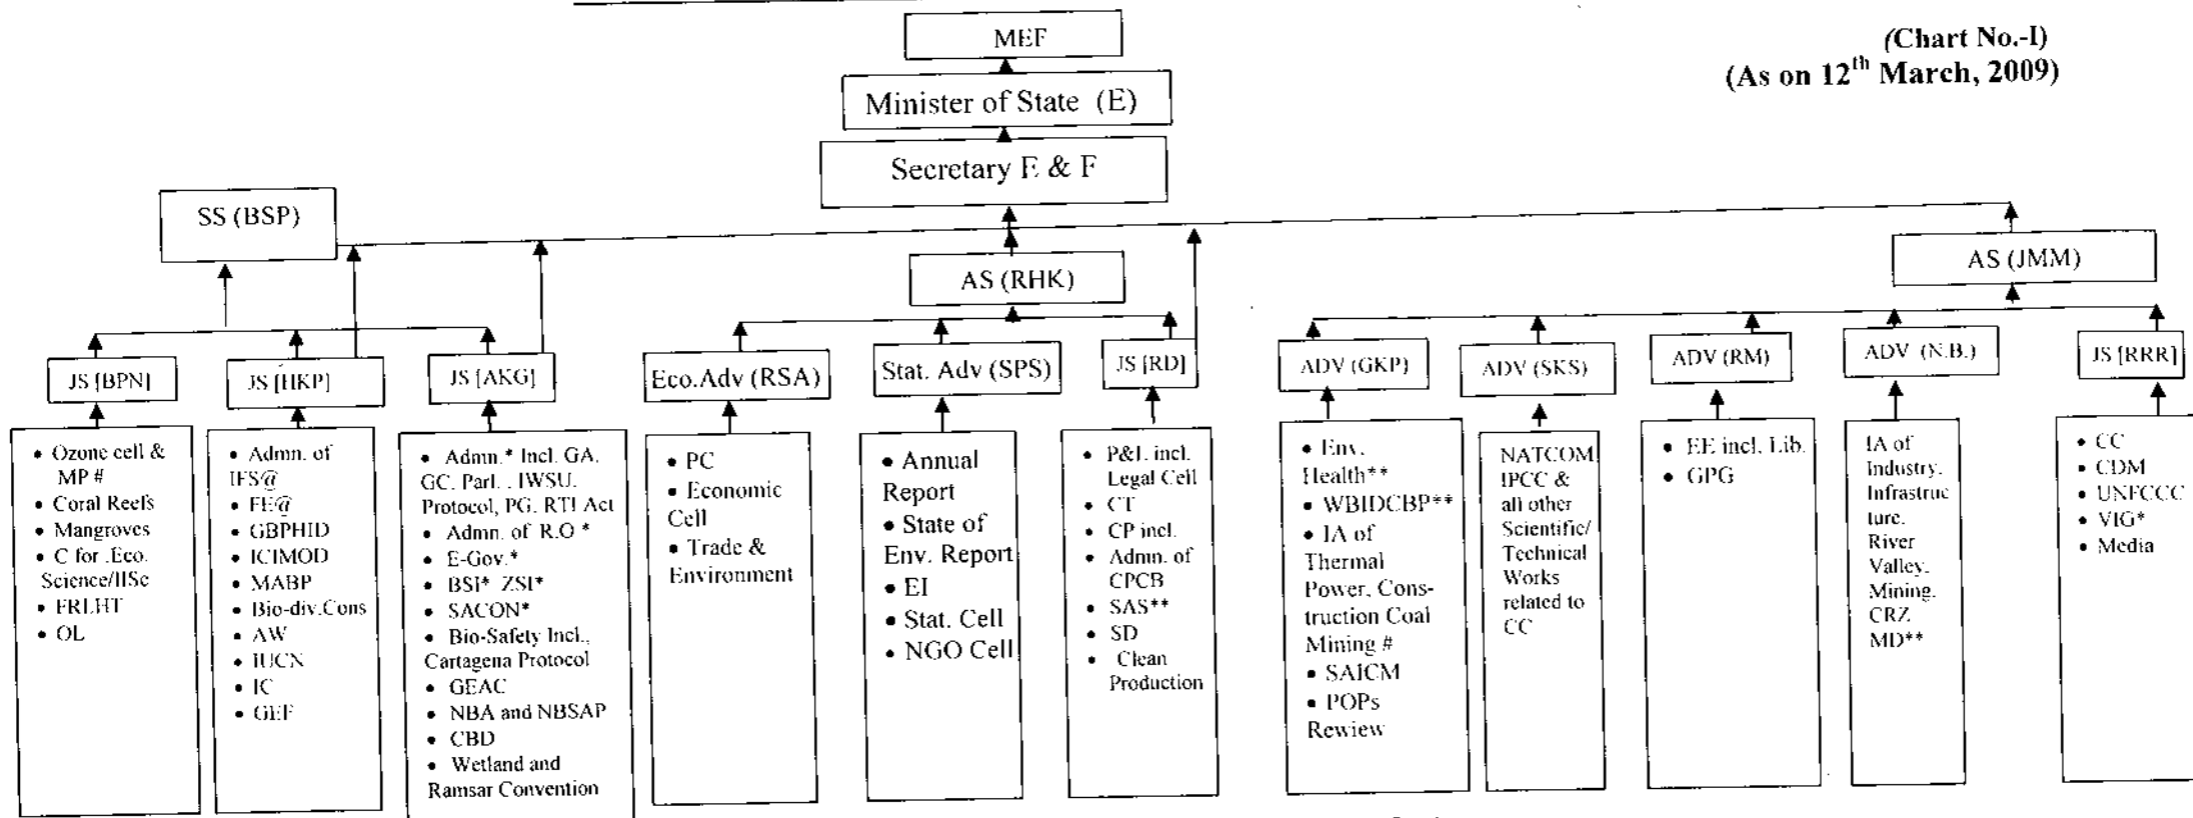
(Chart No.-I)
(As on $12^{th}$ March, 2009)

MEF

Minister of State (E)

Secretary E & F

SS (BSP)

AS (RHK)

AS (JMM)

JS [BPN]

JS [HKP]

JS [AKG]

Eco.Adv (RSA)

Stat. Adv (SPS)

JS [RD]

ADV (GKP)

ADV (SKS)

ADV (RM)

ADV (N.B.)

JS [RRR]

• Ozone cell & MP #
• Coral Reefs
• Mangroves
• C for .Eco. Science/IISc
• FRLHT
• OL

• Admn. of IFS@
• FE@
• GBPHID
• ICIMOD
• MABP
• Bio-div.Cons
• AW
• IUCN
• IC
• GEF

• Admn.* Incl. GA, GC, Parl. , IWSU, Protocol, PG, RTI Act
• Admn. of R.O *
• E-Gov.*
• BSI* ZSI*
• SACON*
• Bio-Safety Incl., Cartagena Protocol
• GEAC
• NBA and NBSAP
• CBD
• Wetland and Ramsar Convention

• PC
• Economic Cell
• Trade & Environment

• Annual Report
• State of Env. Report
• EI
• Stat. Cell
• NGO Cell

• P&L incl. Legal Cell
• CT
• CP incl.
• Admn. of CPCB
• SAS**
• SD
• Clean Production

• Env. Health**
• WBIDCBP**
• IA of Thermal Power, Construction Coal Mining #
• SAICM
• POPs Rewiew

NATCOM IPCC & all other Scientific/ Technical Works related to CC

• EE incl. Lib.
• GPG

IA of Industry, Infrastructure, River Valley, Mining, CRZ MD**

• CC
• CDM
• UNFCCC
• VIG*
• Media